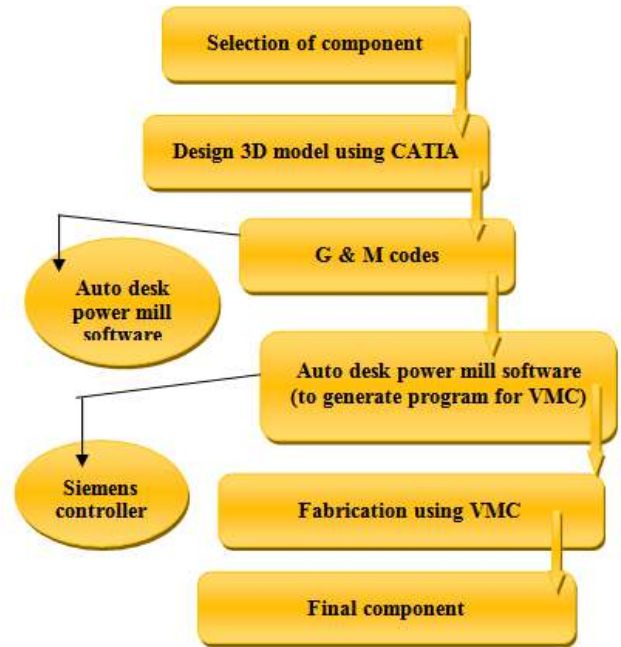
Selection of component

Design 3D model using CATIA

G & M codes

Auto desk power mill software

Auto desk power mill software (to generate program for VMC)

Siemens controller

Fabrication using VMC

Final component